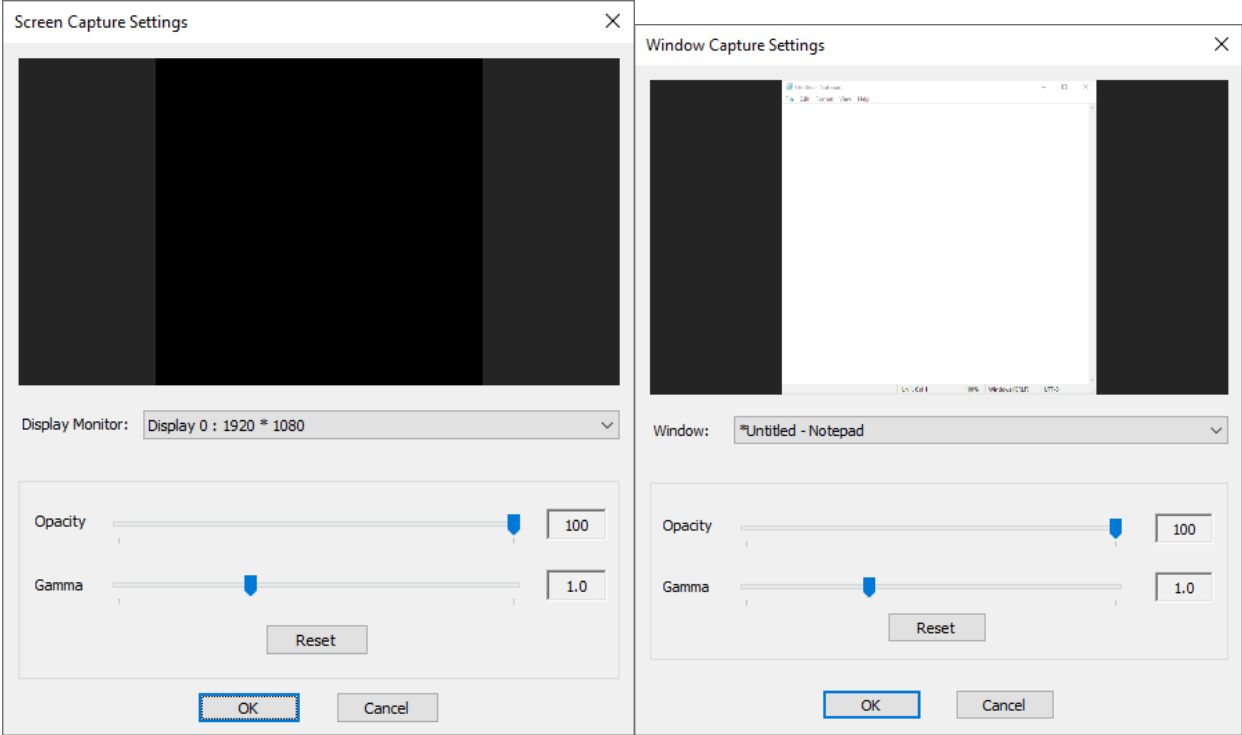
Screen Capture Settings

Display Monitor: Display 0 : 1920 * 1080

Opacity 100

Gamma 1.0

Reset

OK Cancel

Window Capture Settings

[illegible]

File Edit Format View Help

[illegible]

Window: *Untitled - Notepad

Opacity 100

Gamma 1.0

Reset

OK Cancel